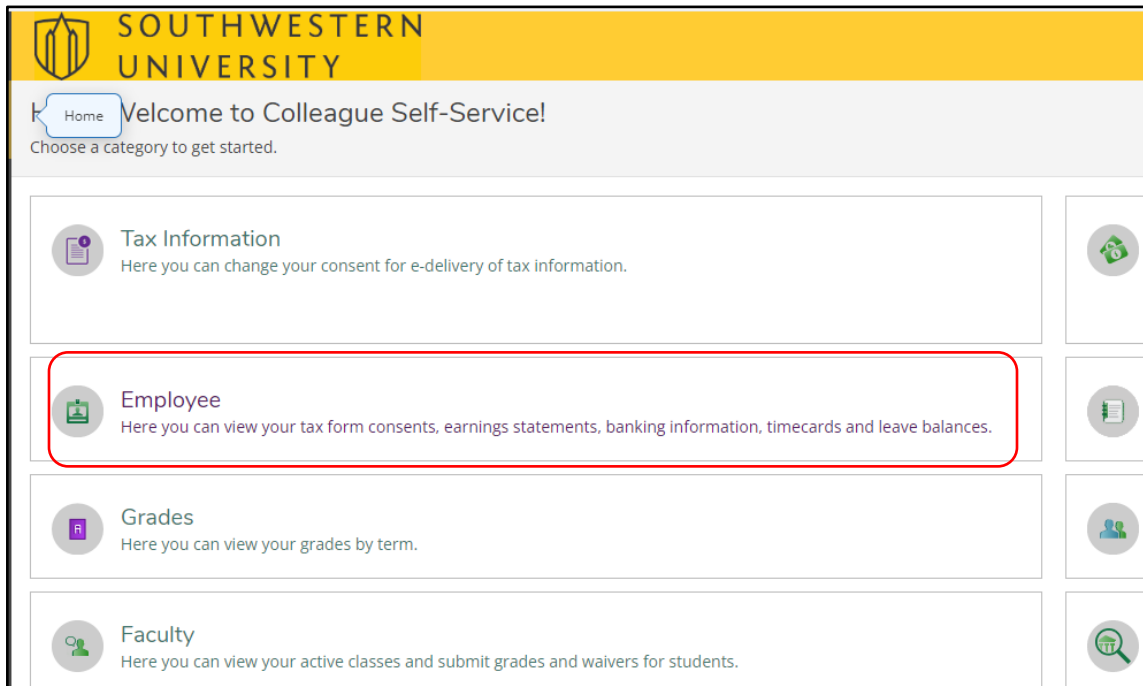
SOUTHWESTERN UNIVERSITY

Home

H Welcome to Colleague Self-Service!

Choose a category to get started.

Tax Information
Here you can change your consent for e-delivery of tax information.

Employee
Here you can view your tax form consents, earnings statements, banking information, timecards and leave balances.

Grades
Here you can view your grades by term.

Faculty
Here you can view your active classes and submit grades and waivers for students.